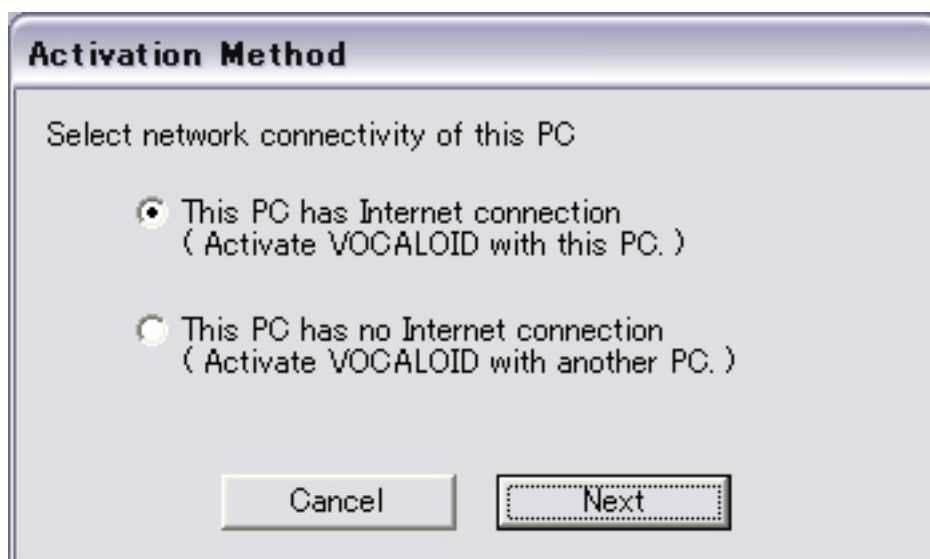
Activation Method

Select network connectivity of this PC

This PC has Internet connection
( Activate VOCALOID with this PC. )

This PC has no Internet connection
( Activate VOCALOID with another PC. )

Cancel

Next